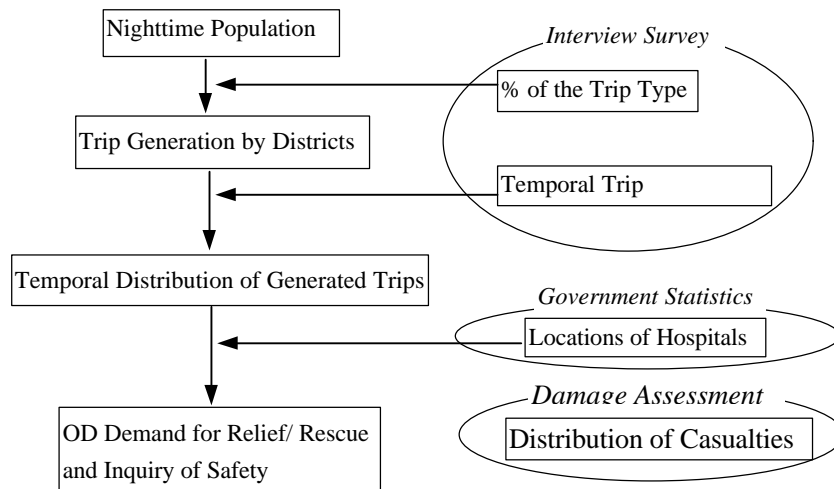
Nighttime Population

Interview Survey

% of the Trip Type

Trip Generation by Districts

Temporal Trip

Temporal Distribution of Generated Trips

Government Statistics

Locations of Hospitals

Damage Assessment

OD Demand for Relief/ Rescue and Inquiry of Safety

Distribution of Casualties